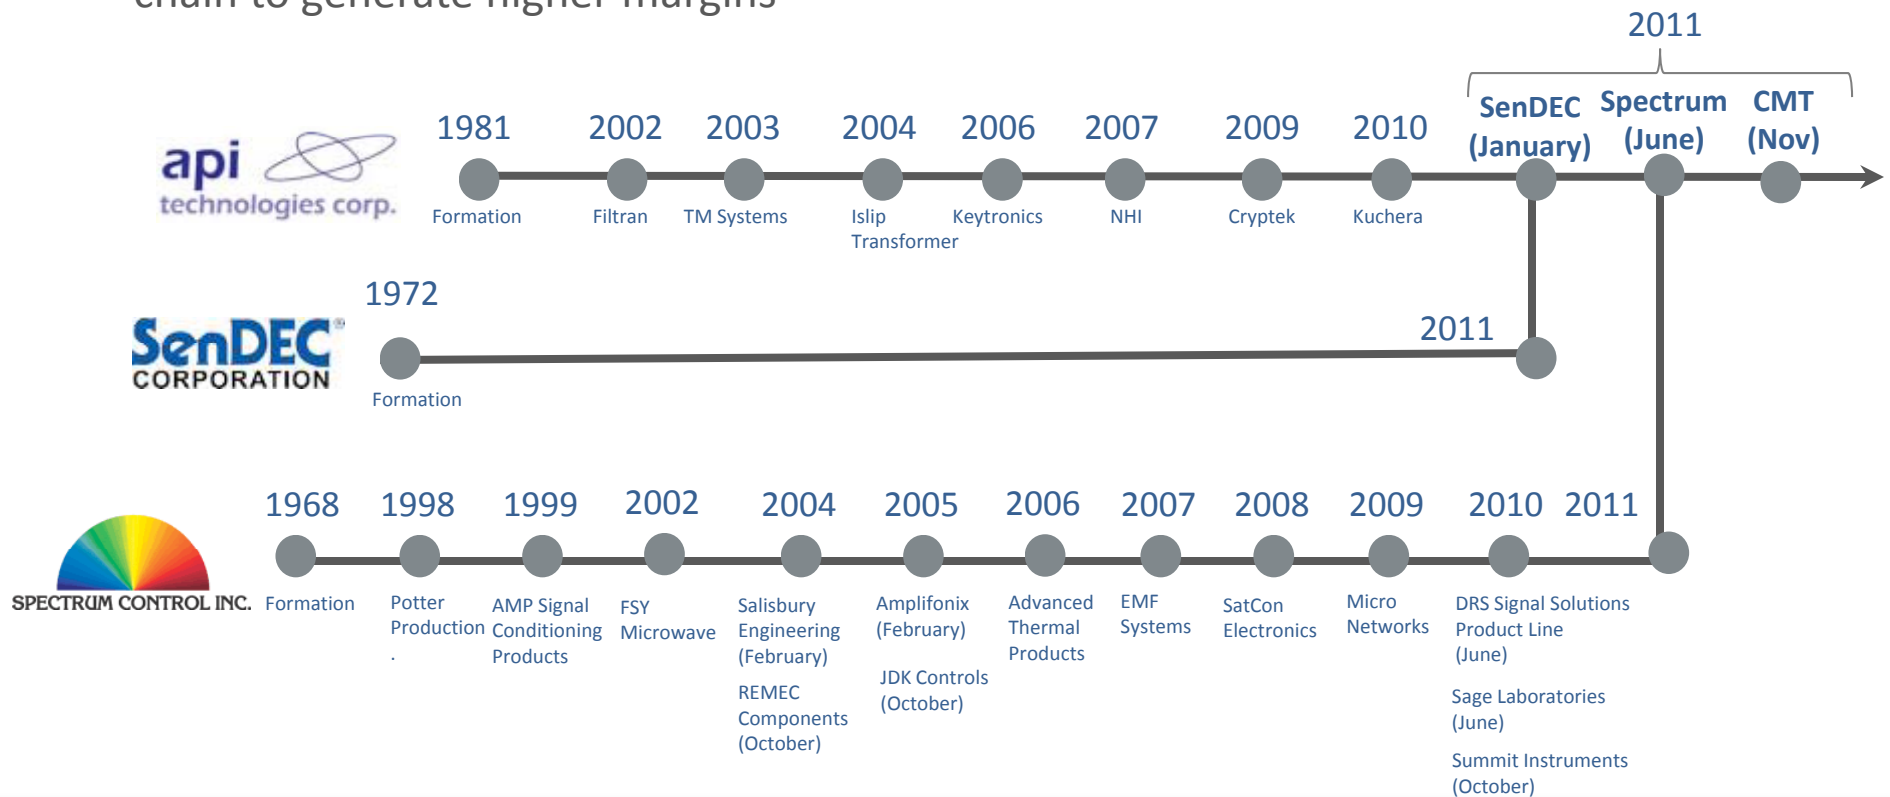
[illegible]

2011

api technologies corp.

1981 Formation

2002 Filtran

2003 TM Systems

2004 Islip Transformer

2006 Keytronics

2007 NHI

2009 Cryptek

2010 Kuchera

SenDEC (January)

Spectrum (June)

CMT (Nov)

SenDEC CORPORATION

1972 Formation

2011

SPECTRUM CONTROL INC.

1968 Formation

1998 Potter Production .

1999 AMP Signal Conditioning Products

2002 FSY Microwave

2004 Salisbury Engineering (February)

REMEC Components (October)

2005 Amplifonix (February)

JDK Controls (October)

2006 Advanced Thermal Products

2007 EMF Systems

2008 SatCon Electronics

2009 Micro Networks

2010 DRS Signal Solutions Product Line (June)

Sage Laboratories (June)

Summit Instruments (October)

2011